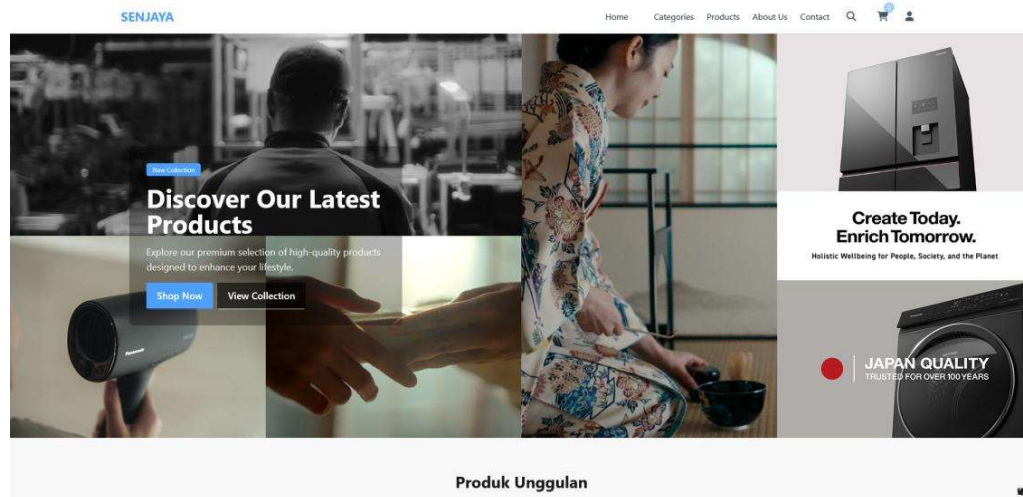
SENJAYA

Home Categories Products About Us Contact

New Collection

Discover Our Latest Products

Explore our premium selection of high-quality products designed to enhance your lifestyle.

Shop Now View Collection

Create Today. Enrich Tomorrow.

Holistic Wellbeing for People, Society, and the Planet

JAPAN QUALITY
TRUSTED FOR OVER 100 YEARS

Produk Unggulan